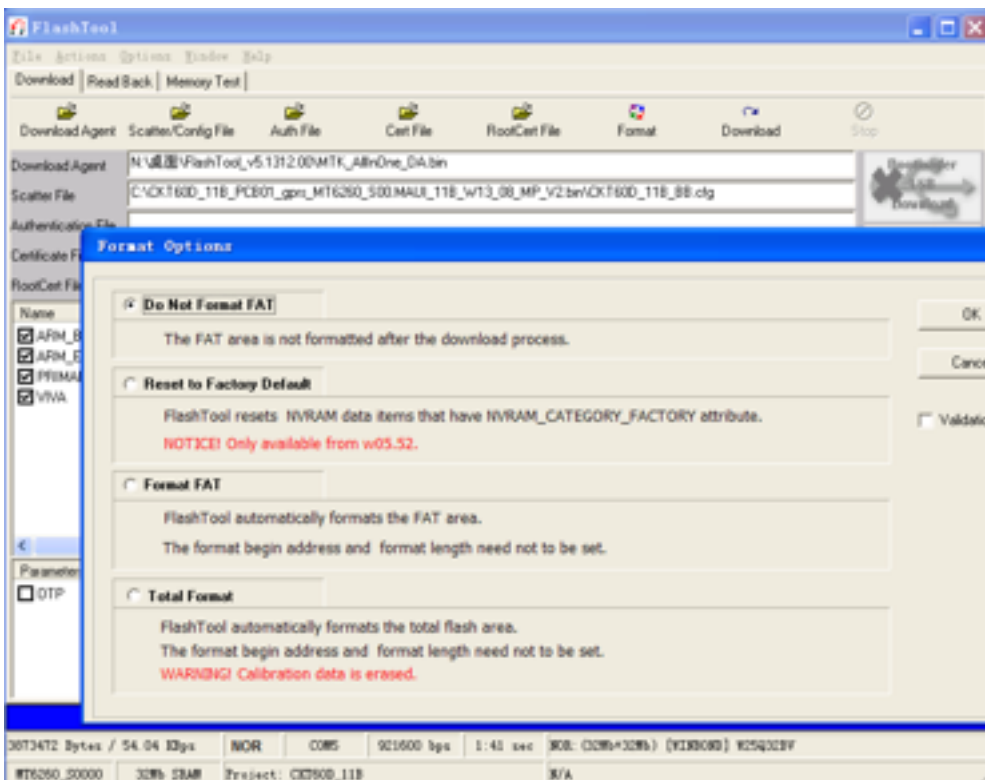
FlashTool

File Actions Options Window Help

Download | Read Back | Memory Test

Download Agent | Scatter/Config File | Auth File | Cert File | RootCert File | Format | Download | Stop

Download Agent N:\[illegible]\FlashTool_v5.1312.00\MTK_AllInOne_DA.bin

Scatter File C:\CKT60D_11B_PCB01_gprs_MT6260_S00.MAUI_11B_W13_08_MP_V2.bin\CKT60D_11B_BB.cfg

Authentication File

Certificate File

RootCert File

Name
☑ ARM_B
☑ ARM_E
☑ PRIMAI
☑ VIVA

Parameter
☐ OTP

Bootloader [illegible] Download

Format Options

Do Not Format FAT
The FAT area is not formatted after the download process.

Reset to Factory Default
FlashTool resets NVRAM data items that have NVRAM_CATEGORY_FACTORY attribute.
NOTICE! Only available from w05.52.

Format FAT
FlashTool automatically formats the FAT area.
The format begin address and format length need not to be set.

Total Format
FlashTool automatically formats the total flash area.
The format begin address and format length need not to be set.
WARNING! Calibration data is erased.

OK

Cance

Validat

38734?2 Bytes / 54.04 KBps | NOR | COM5 | 921600 bps | 1:41 sec | NOR: (32Mb+32Mb) [WINBOND] W25Q32BV

MT6260_S0000 | 32Mb SRAM | Project: CKT60D_11B | N/A